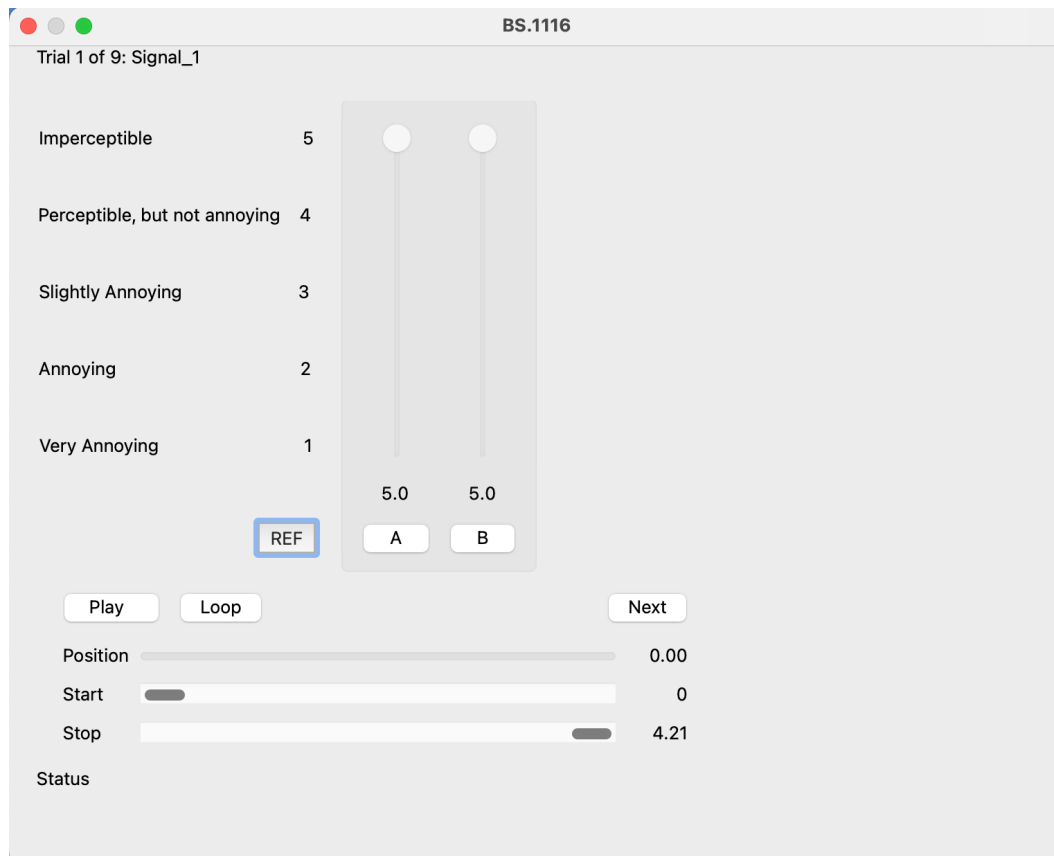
BS.1116

Trial 1 of 9: Signal_1

Imperceptible 5

Perceptible, but not annoying 4

Slightly Annoying 3

Annoying 2

Very Annoying 1

5.0 5.0

REF A B

Play Loop Next

Position 0.00

Start 0

Stop 4.21

Status